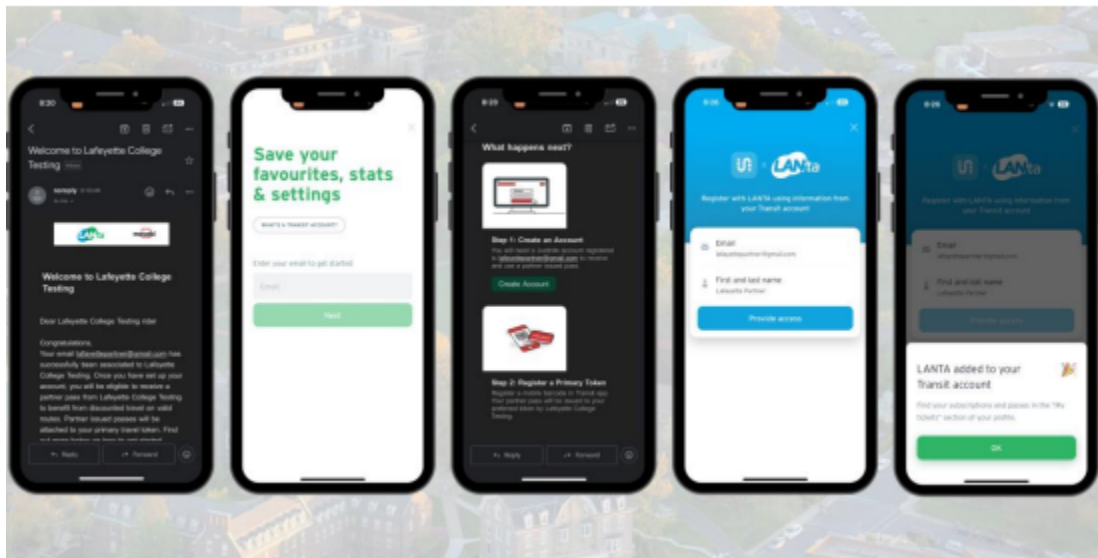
8:30

Welcome to Lafayette College Testing Inbox

noreply

Welcome to Lafayette College Testing

Dear Lafayette College Testing rider,

Congratulations, Your email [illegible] has successfully been associated to Lafayette College Testing. Once you have set up your account, you will be eligible to receive a partner pass from Lafayette College Testing to benefit from discounted travel on valid routes. Partner issued passes will be attached to your primary travel token. Find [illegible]

Reply
Forward

Save your favourites, stats & settings

WHAT'S A TRANSIT ACCOUNT?

Enter your email to get started

Email

Next

8:29

What happens next?

Step 1: Create an Account
You will need a Transit account registered to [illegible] to receive and use a partner issued pass.

Create Account

Step 2: Register a Primary Token
Register a mobile barcode in Transit app. Your partner pass will be issued to your preferred token by Lafayette College Testing.

Reply
Forward

8:29

LANta

Register with LANTA using information from your Transit account

Email
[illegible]

First and last name
Lafayette Partner

Provide access

8:29

LANta

Register with LANTA using information from your Transit account

Email
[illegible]

First and last name
Lafayette Partner

Provide access

LANTA added to your Transit account

Find your subscriptions and passes in the "My tickets" section of your profile.

OK